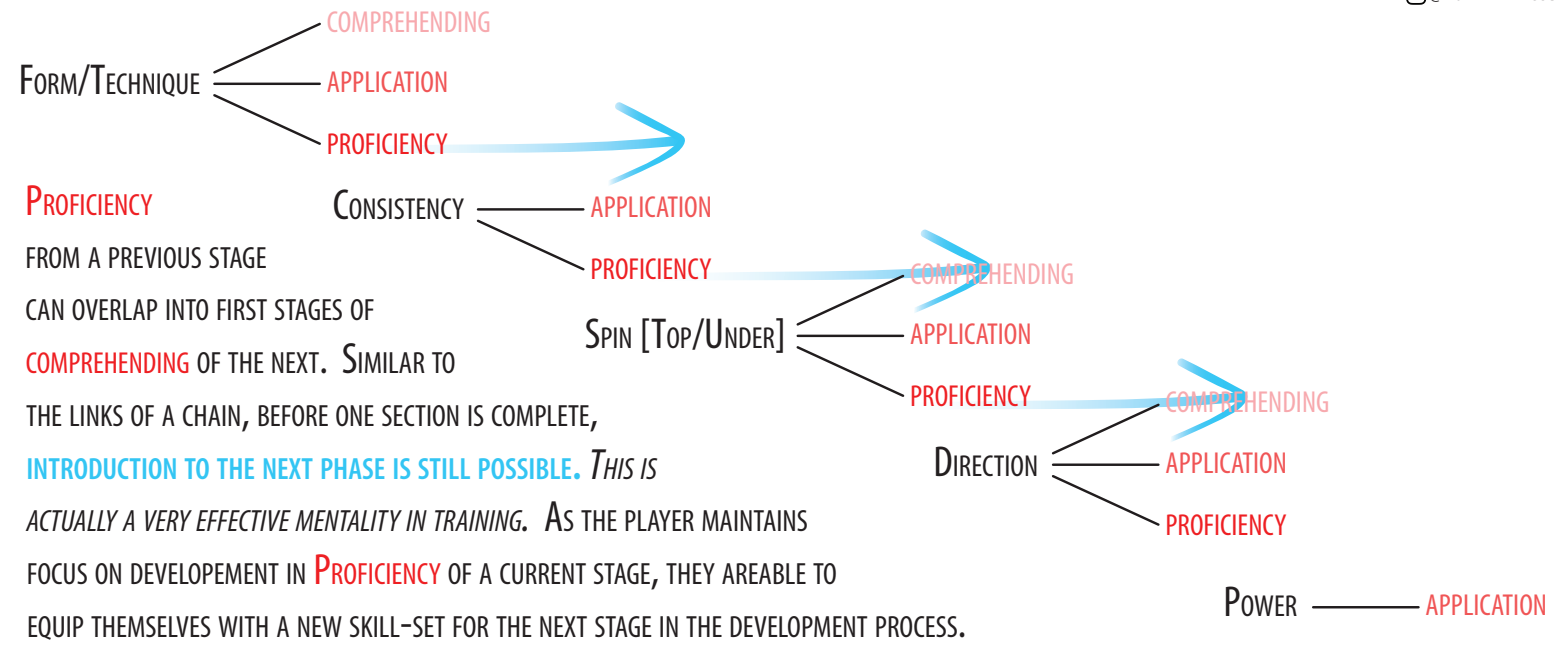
Form/Technique
COMPREHENDING
APPLICATION
PROFICIENCY

Consistency
APPLICATION
PROFICIENCY

Spin [Top/Under]
COMPREHENDING
APPLICATION
PROFICIENCY

Direction
COMPREHENDING
APPLICATION
PROFICIENCY

Power
APPLICATION

Proficiency

from a previous stage can overlap into first stages of comprehending of the next. Similar to the links of a chain, before one section is complete, introduction to the next phase is still possible. This is actually a very effective mentality in training. As the player maintains focus on developement in Proficiency of a current stage, they areable to equip themselves with a new skill-set for the next stage in the development process.